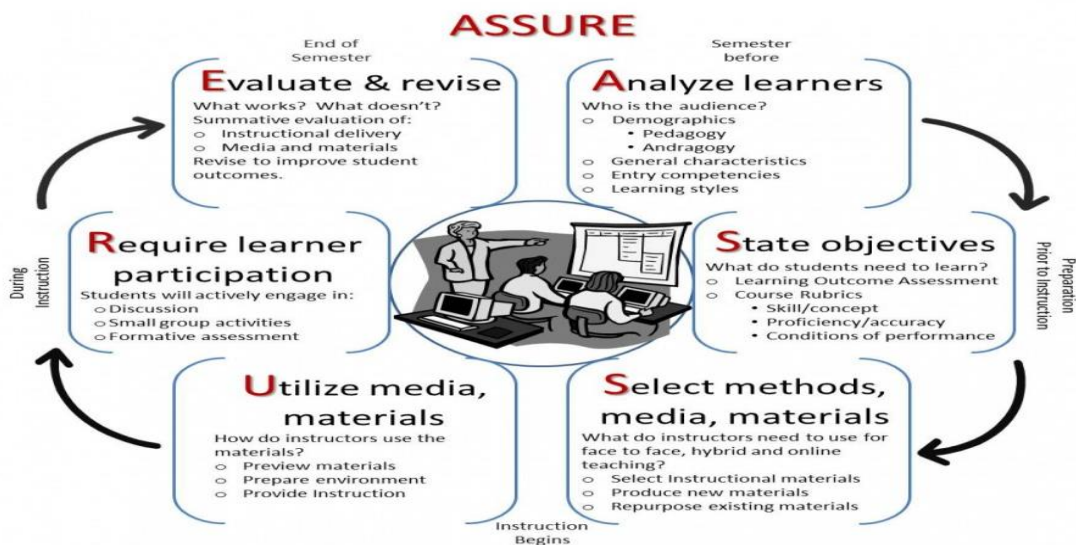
ASSURE

End of Semester

Evaluate & revise
What works? What doesn't?
Summative evaluation of:
o Instructional delivery
o Media and materials
Revise to improve student outcomes.

Semester before

Analyze learners
Who is the audience?
o Demographics
• Pedagogy
• Andragogy
o General characteristics
o Entry competencies
o Learning styles

During Instruction

Require learner participation
Students will actively engage in:
o Discussion
o Small group activities
o Formative assessment

State objectives
What do students need to learn?
o Learning Outcome Assessment
o Course Rubrics
• Skill/concept
• Proficiency/accuracy
• Conditions of performance

Preparation Prior to Instruction

Utilize media, materials
How do instructors use the materials?
o Preview materials
o Prepare environment
o Provide Instruction

Select methods, media, materials
What do instructors need to use for face to face, hybrid and online teaching?
o Select Instructional materials
o Produce new materials
o Repurpose existing materials

Instruction Begins